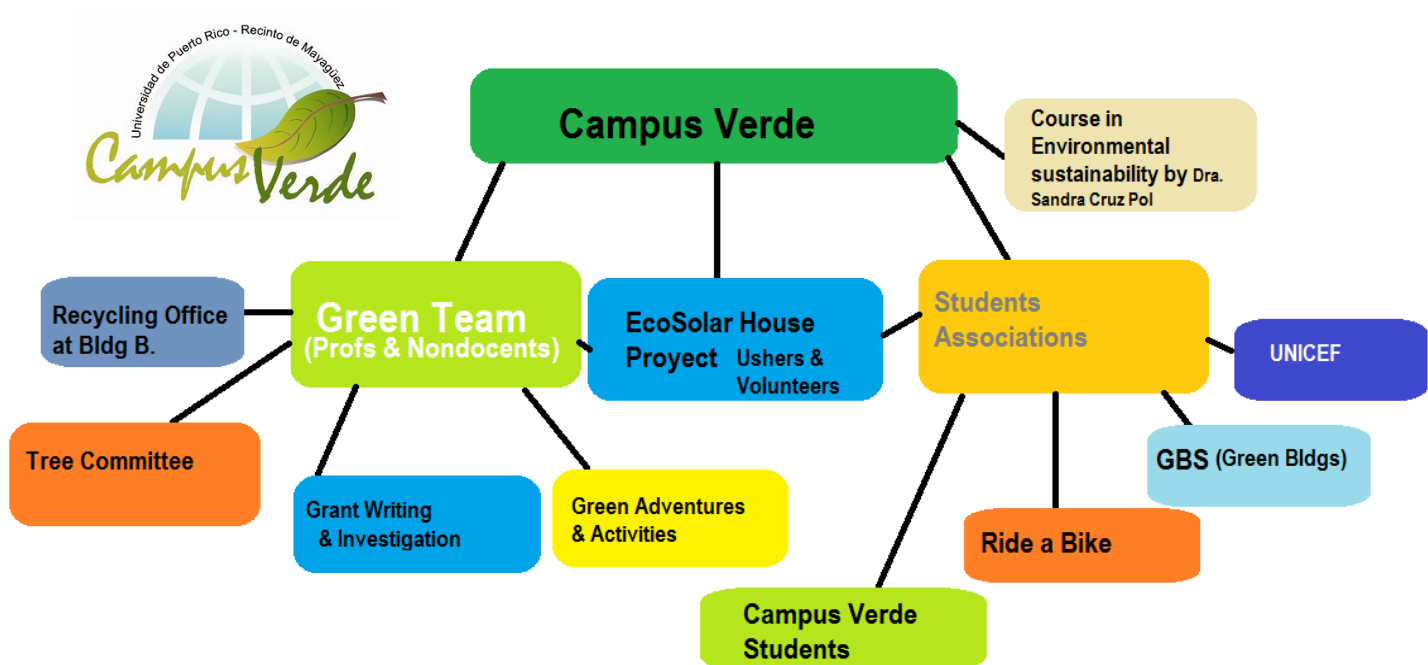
Universidad de Puerto Rico - Recinto de Mayagüez

Campus Verde

Campus Verde

Course in Environmental sustainability by Dra. Sandra Cruz Pol

Recycling Office at Bldg B.

Green Team (Profs & Nondocents)

EcoSolar House Proyect Ushers & Volunteers

Students Associations

UNICEF

Tree Committee

Grant Writing & Investigation

Green Adventures & Activities

GBS (Green Bldgs)

Ride a Bike

Campus Verde Students